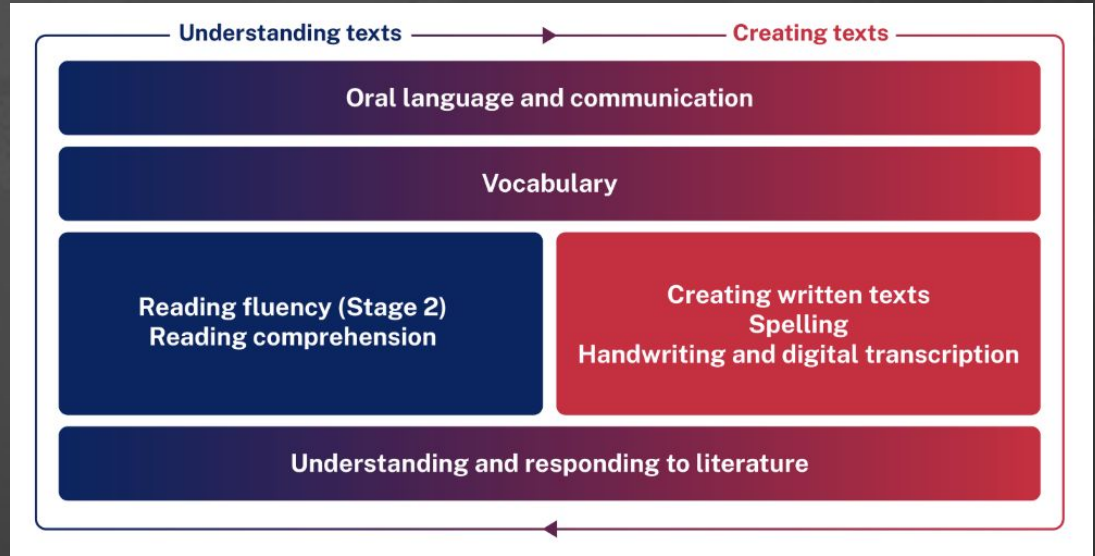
Understanding texts

Creating texts

Oral language and communication

Vocabulary

Reading fluency (Stage 2)
Reading comprehension

Creating written texts
Spelling
Handwriting and digital transcription

Understanding and responding to literature